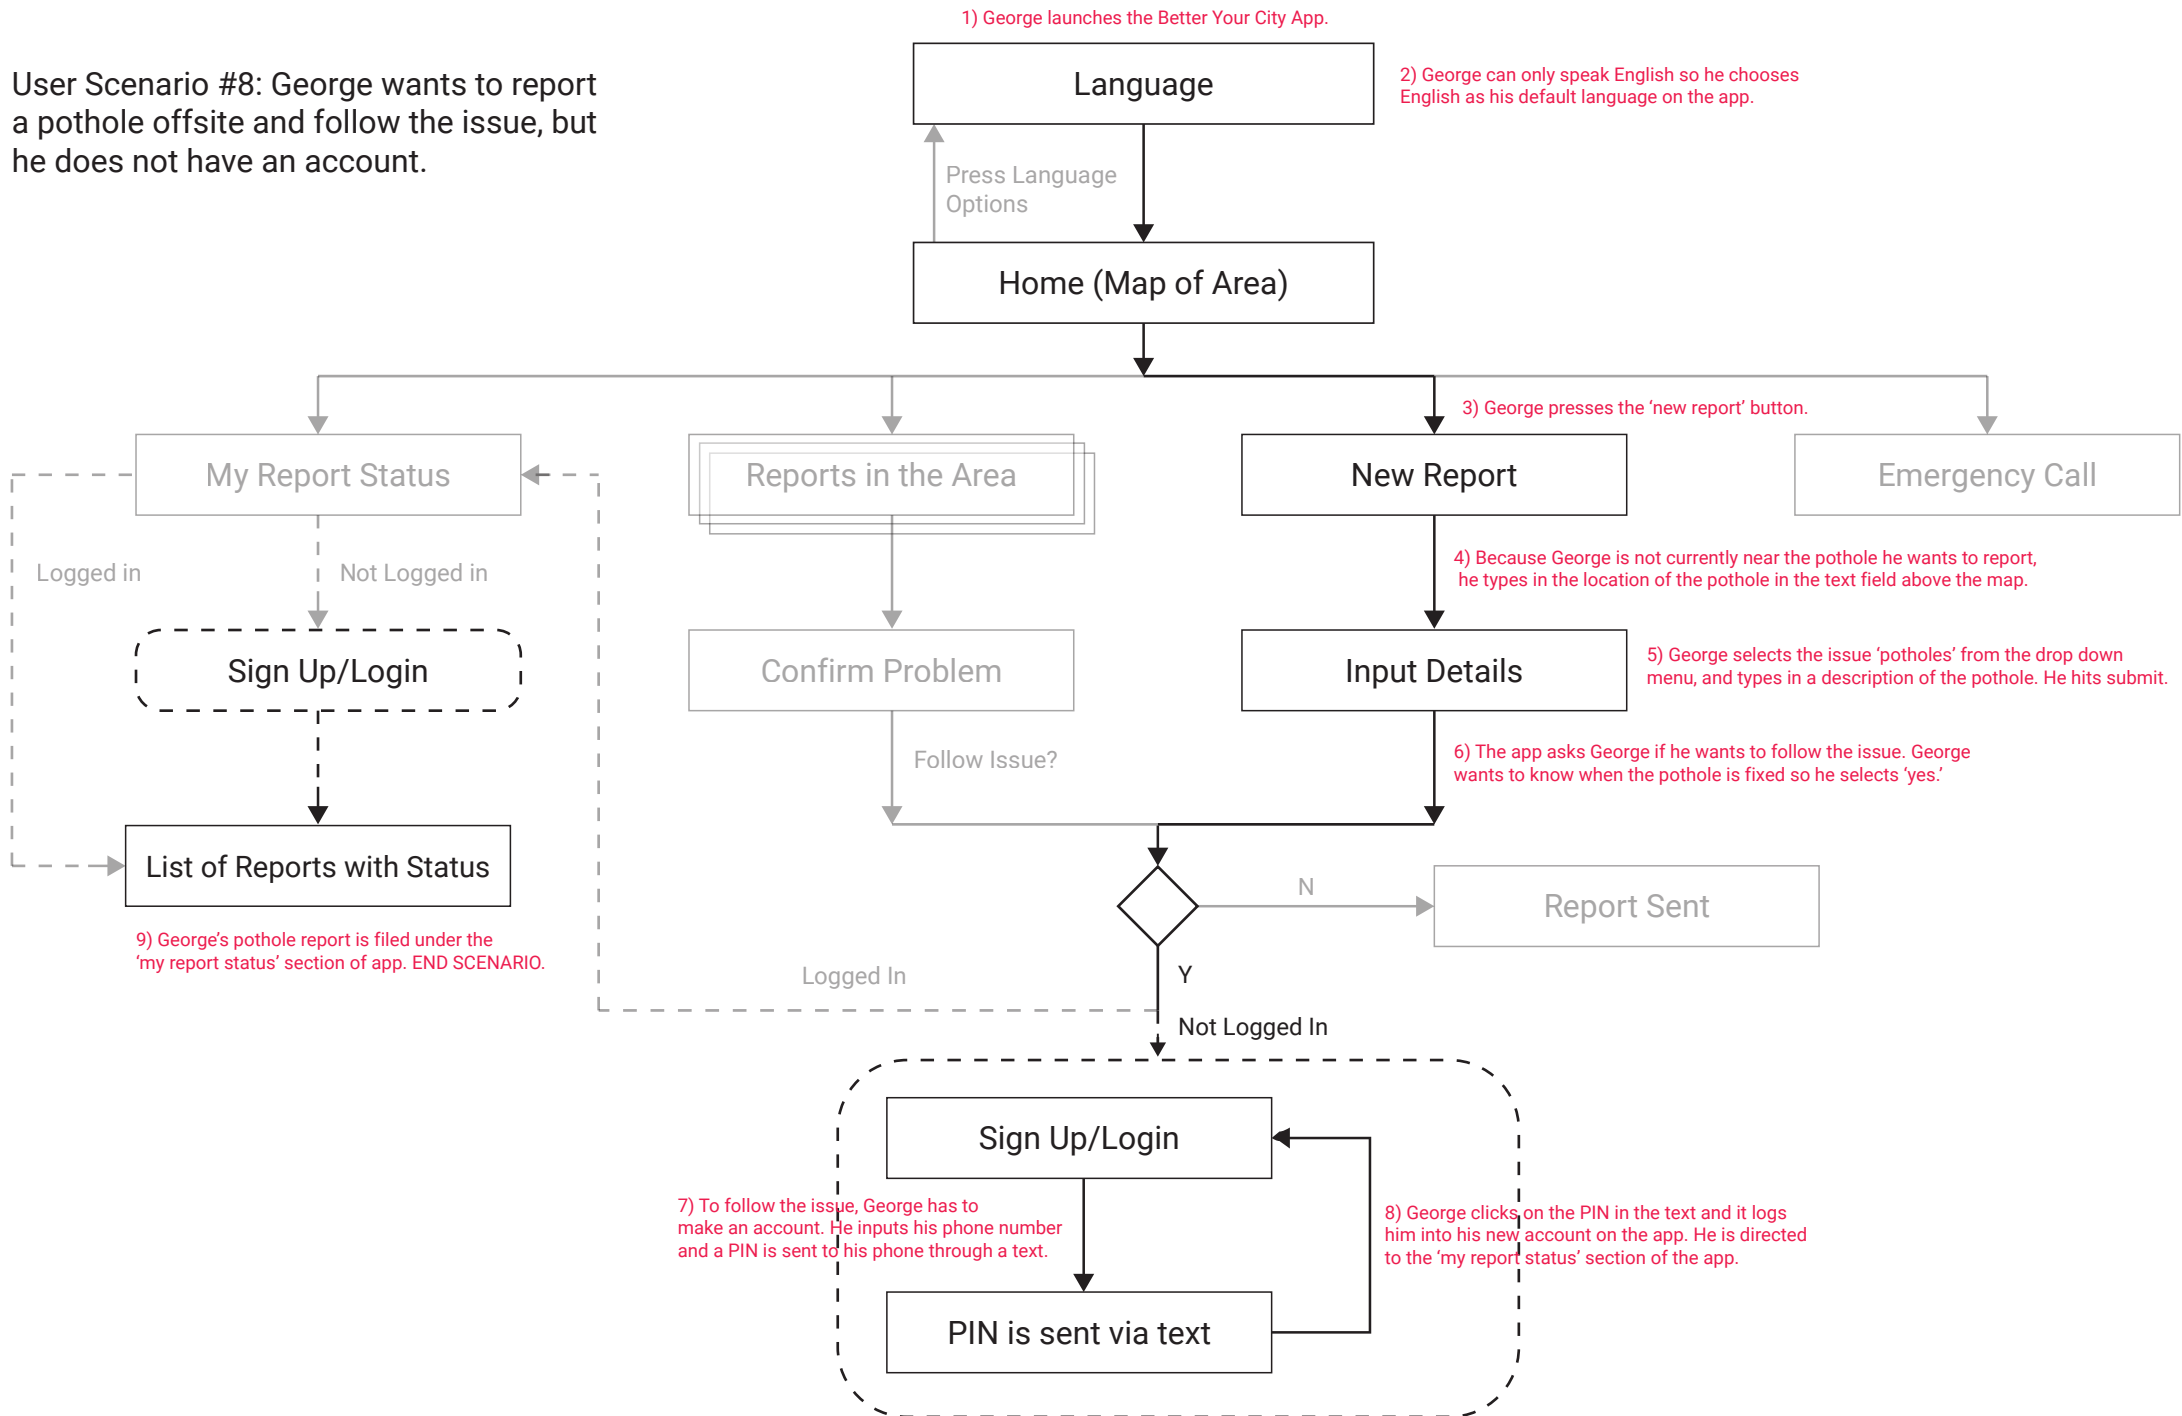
User Scenario #8: George wants to report a pothole offsite and follow the issue, but he does not have an account.

1) George launches the Better Your City App.

Language

2) George can only speak English so he chooses English as his default language on the app.

Press Language Options

Home (Map of Area)

3) George presses the 'new report' button.

My Report Status

Reports in the Area

New Report

Emergency Call

Logged in

Not Logged in

4) Because George is not currently near the pothole he wants to report, he types in the location of the pothole in the text field above the map.

Sign Up/Login

Confirm Problem

Input Details

5) George selects the issue 'potholes' from the drop down menu, and types in a description of the pothole. He hits submit.

Follow Issue?

6) The app asks George if he wants to follow the issue. George wants to know when the pothole is fixed so he selects 'yes.'

List of Reports with Status

N

Report Sent

9) George's pothole report is filed under the 'my report status' section of app. END SCENARIO.

Logged In

Y

Not Logged In

Sign Up/Login

7) To follow the issue, George has to make an account. He inputs his phone number and a PIN is sent to his phone through a text.

8) George clicks on the PIN in the text and it logs him into his new account on the app. He is directed to the 'my report status' section of the app.

PIN is sent via text